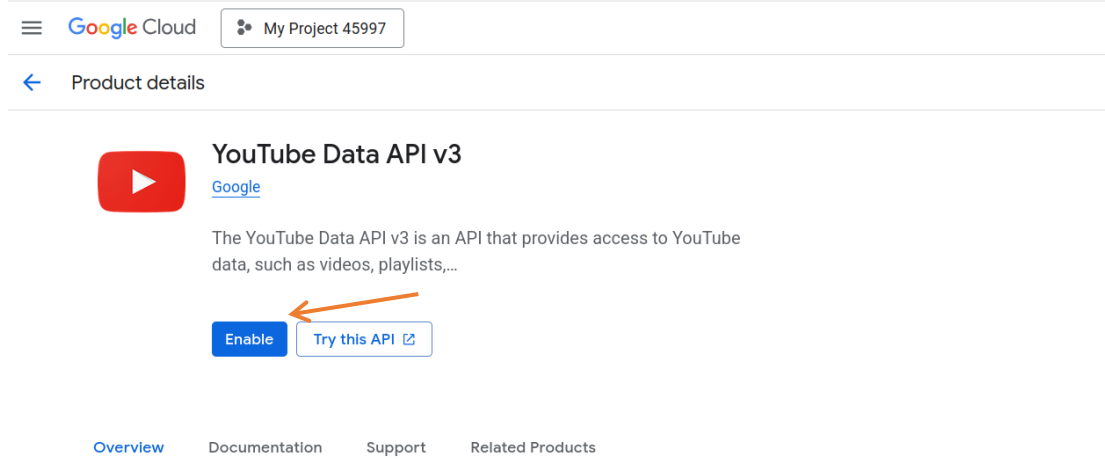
Google Cloud

My Project 45997

Product details

YouTube Data API v3

Google

The YouTube Data API v3 is an API that provides access to YouTube data, such as videos, playlists,...

Enable

Try this API

Overview

Documentation

Support

Related Products